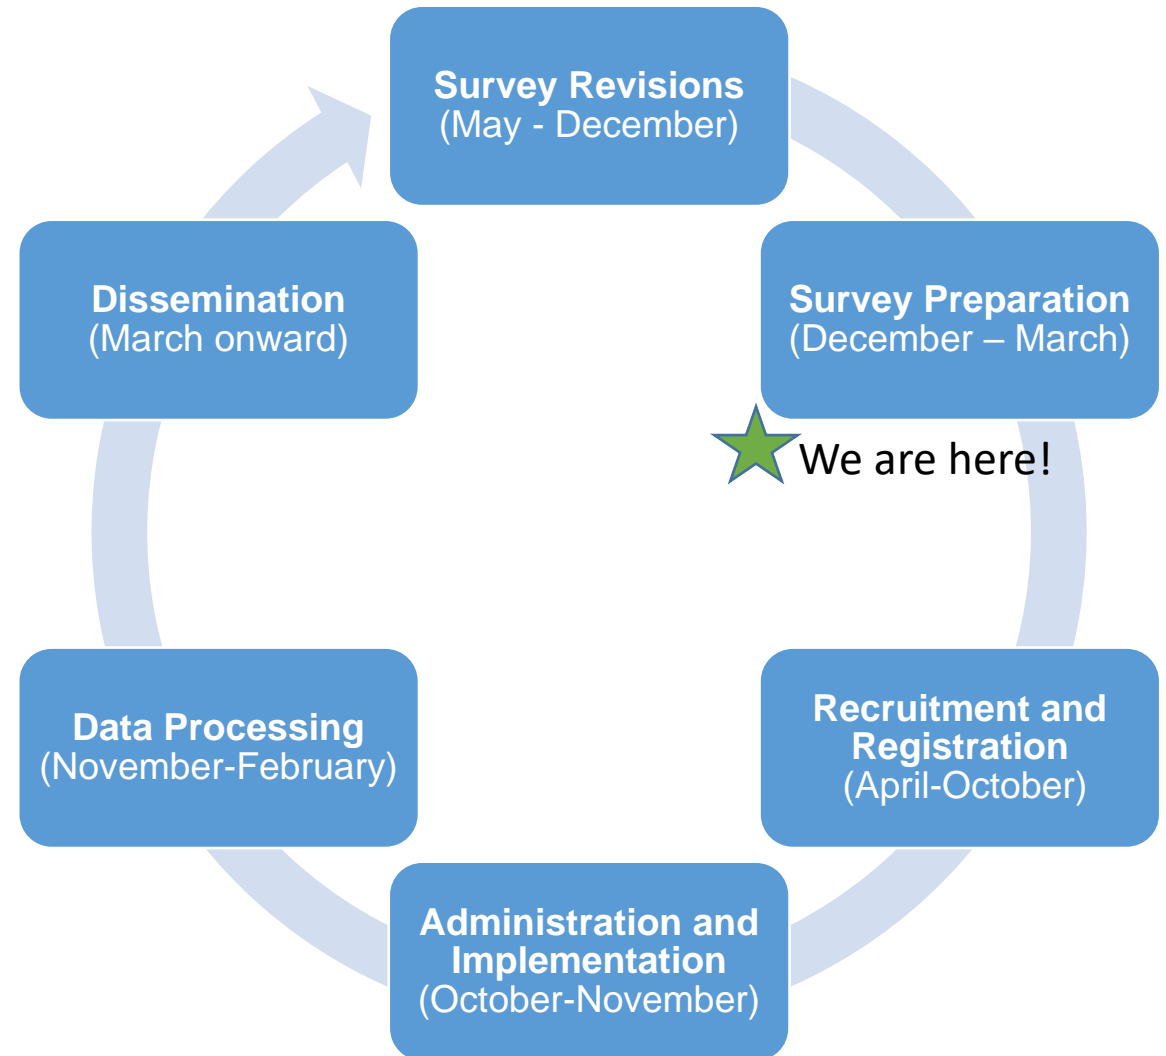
Survey Revisions
(May - December)

Survey Preparation
(December – March)

We are here!

Recruitment and Registration
(April-October)

Administration and Implementation
(October-November)

Data Processing
(November-February)

Dissemination
(March onward)